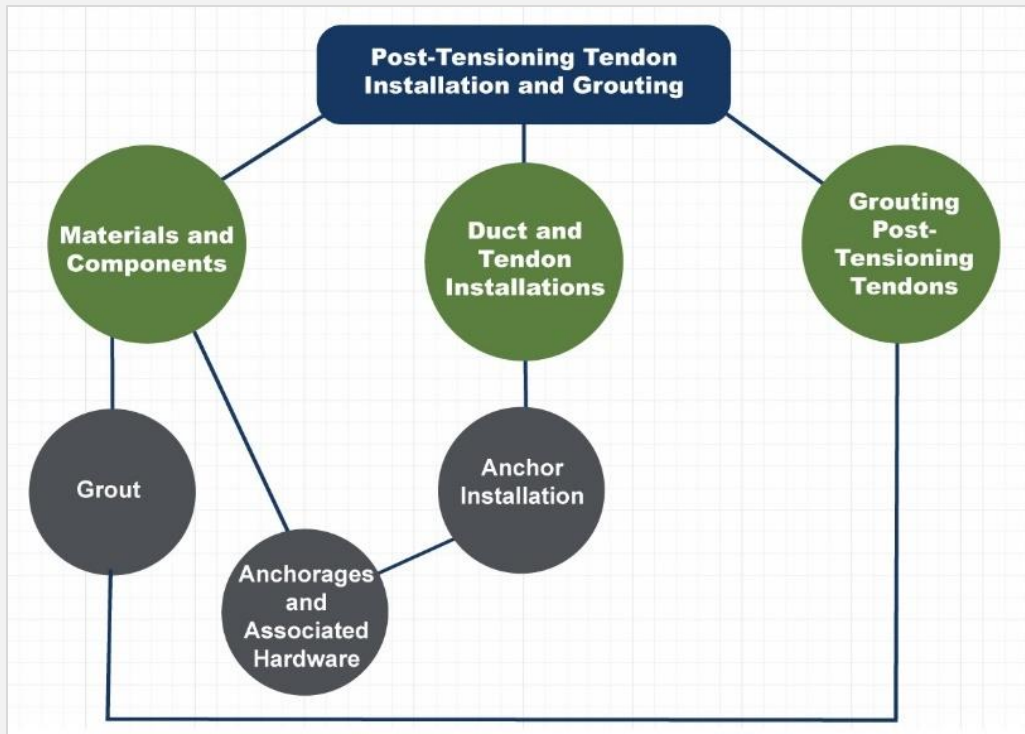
Post-Tensioning Tendon Installation and Grouting

Materials and Components

Duct and Tendon Installations

Grouting Post-Tensioning Tendons

Grout

Anchor Installation

Anchorages and Associated Hardware